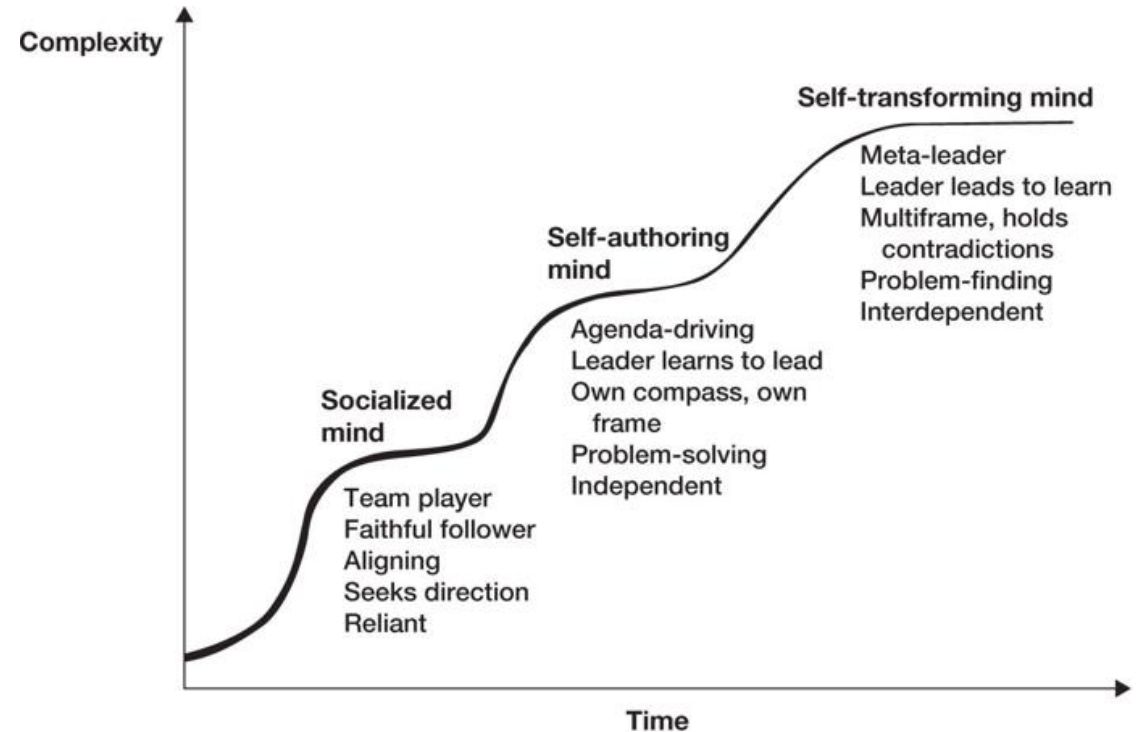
Complexity

Self-transforming mind

Meta-leader
Leader leads to learn
Multiframe, holds contradictions
Problem-finding
Interdependent

Self-authoring mind

Agenda-driving
Leader learns to lead
Own compass, own frame
Problem-solving
Independent

Socialized mind

Team player
Faithful follower
Aligning
Seeks direction
Reliant

Time